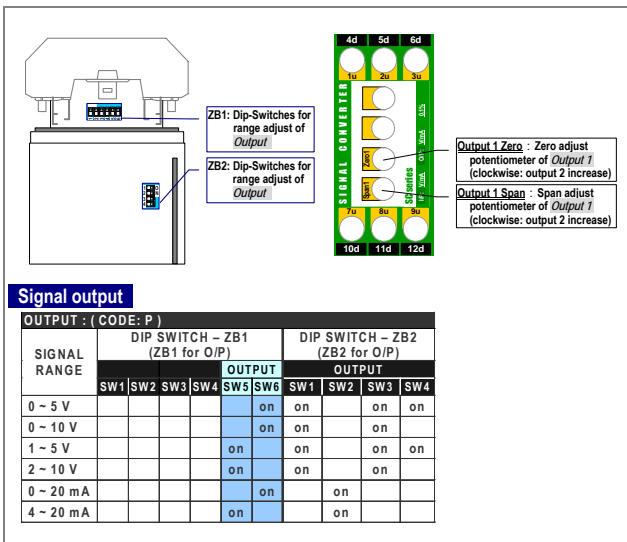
ZB1: Dip-Switches for range adjust of Output

ZB2: Dip-Switches for range adjust of Output

4d 5d 6d

1u 2u 3u

SIGNAL CONVERTER

Zero1

Span1

SC series

7u 8u 9u

10d 11d 12d

Output 1 Zero : Zero adjust potentiometer of Output 1 (clockwise: output 2 increase)

Output 1 Span : Span adjust potentiometer of Output 1 (clockwise: output 2 increase)

Signal output

| OUTPUT : ( CODE: P ) | | | | | | | | | | |
|---|---|---|---|---|---|---|---|---|---|---|
| SIGNAL RANGE | DIP SWITCH – ZB1 (ZB1 for O/P) | | | | | | DIP SWITCH – ZB2 (ZB2 for O/P) | | | |
| | | | | | OUTPUT | | OUTPUT | | | |
| | SW1 | SW2 | SW3 | SW4 | SW5 | SW6 | SW1 | SW2 | SW3 | SW4 |
| 0 ~ 5 V | | | | | | on | on | | on | on |
| 0 ~ 10 V | | | | | | on | on | | on | |
| 1 ~ 5 V | | | | | on | | on | | on | on |
| 2 ~ 10 V | | | | | on | | on | | on | |
| 0 ~ 20 mA | | | | | | on | | on | | |
| 4 ~ 20 mA | | | | | on | | | on | | |